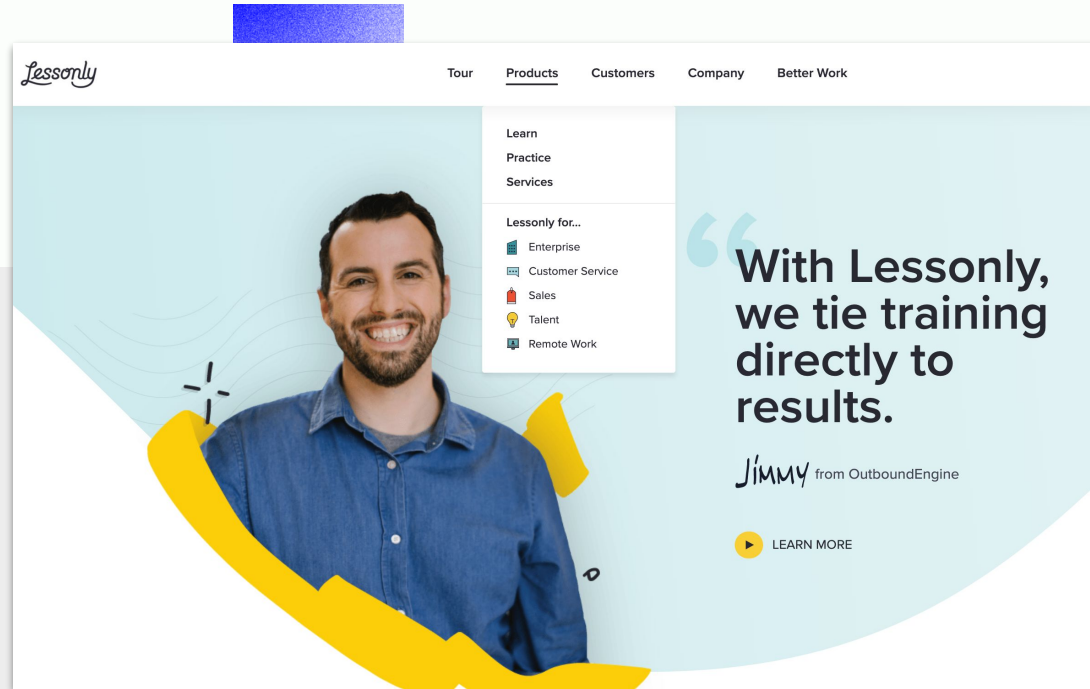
Lessonly

Tour Products Customers Company Better Work

Learn
Practice
Services

Lessonly for...
Enterprise
Customer Service
Sales
Talent
Remote Work

“With Lessonly, we tie training directly to results.

Jimmy from OutboundEngine

LEARN MORE